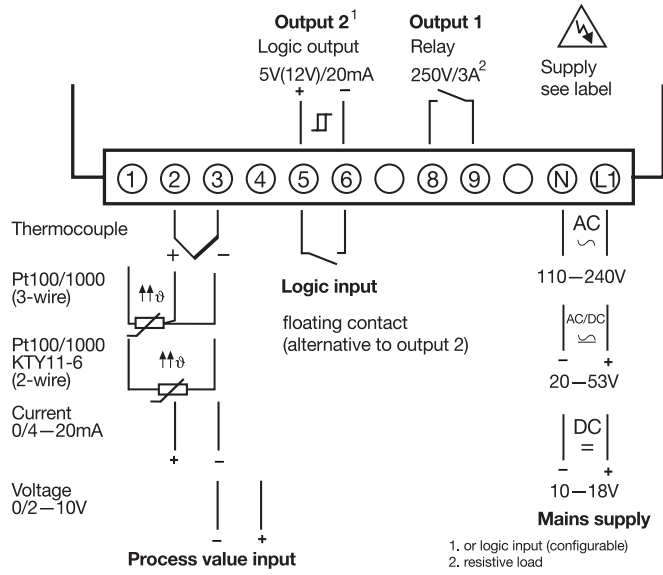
Output 2$^1$
Logic output
5V(12V)/20mA
+ −

Output 1
Relay
250V/3A$^2$

Supply
see label

1 2 3 4 5 6 8 9 N L1

Thermocouple
+ −

Pt100/1000
(3-wire)

Pt100/1000
KTY11-6
(2-wire)

Current
0/4—20mA
+ −

Voltage
0/2—10V
− +

Process value input

Logic input

floating contact
(alternative to output 2)

AC
$\sim$
110—240V

AC/DC
− +
20—53V

DC
=
− +
10—18V

Mains supply

1. or logic input (configurable)
2. resistive load